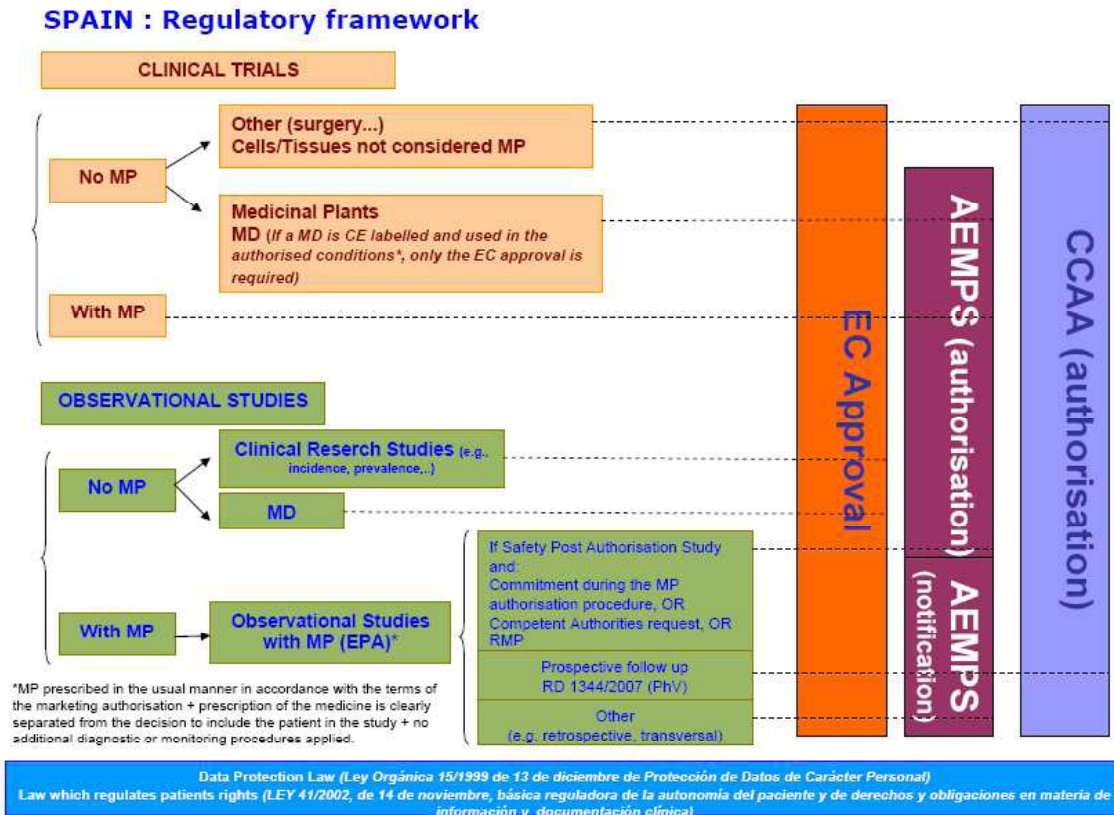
SPAIN : Regulatory framework

CLINICAL TRIALS

No MP

Other (surgery...)
Cells/Tissues not considered MP

Medicinal Plants
MD (If a MD is CE labelled and used in the authorised conditions*, only the EC approval is required)

With MP

OBSERVATIONAL STUDIES

No MP

Clinical Reserch Studies (e.g., incidence, prevalence,..)

MD

With MP

Observational Studies with MP (EPA)*

If Safety Post Authorisation Study and:
Commitment during the MP authorisation procedure, OR
Competent Authorities request, OR
RMP

Prospective follow up
RD 1344/2007 (PhV)

Other
(e.g. retrospective, transversal)

*MP prescribed in the usual manner in accordance with the terms of the marketing authorisation + prescription of the medicine is clearly separated from the decision to include the patient in the study + no additional diagnostic or monitoring procedures applied.

EC Approval

AEMPS (authorisation)

AEMPS (notification)

CCAA (authorisation)

Data Protection Law (Ley Orgánica 15/1999 de 13 de diciembre de Protección de Datos de Carácter Personal)
Law which regulates patients rights (LEY 41/2002, de 14 de noviembre, básica reguladora de la autonomía del paciente y de derechos y obligaciones en materia de información y documentación clínica)